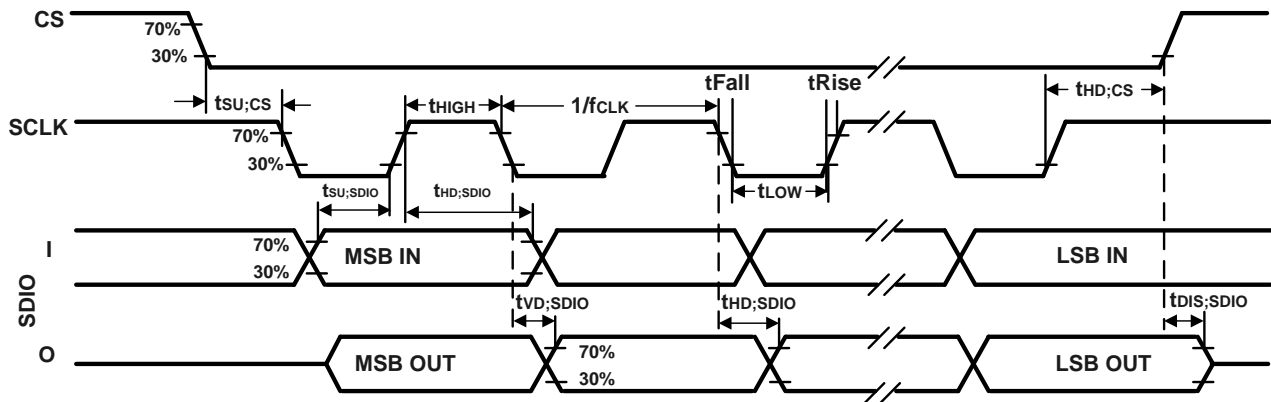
CS
70%
30%
$t_{SU;CS}$
$t_{HIGH}$
$1/f_{CLK}$
tFall
tRise
$t_{HD;CS}$
SCLK
70%
30%
$t_{SU;SDIO}$
$t_{HD;SDIO}$
$t_{LOW}$
I
70%
30%
MSB IN
LSB IN
SDIO
$t_{VD;SDIO}$
$t_{HD;SDIO}$
$t_{DIS;SDIO}$
O
MSB OUT
70%
30%
LSB OUT